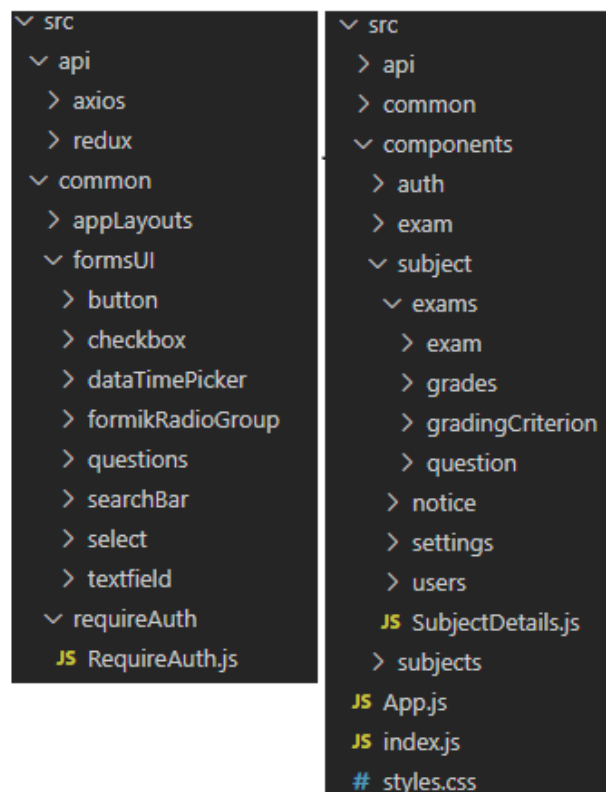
∨ src
∨ api
> axios
> redux
∨ common
> appLayouts
∨ formsUI
> button
> checkbox
> dataTimePicker
> formikRadioGroup
> questions
> searchBar
> select
> textfield
∨ requireAuth
JS RequireAuth.js

∨ src
> api
> common
∨ components
> auth
> exam
∨ subject
∨ exams
> exam
> grades
> gradingCriterion
> question
> notice
> settings
> users
JS SubjectDetails.js
> subjects
JS App.js
JS index.js
# styles.css